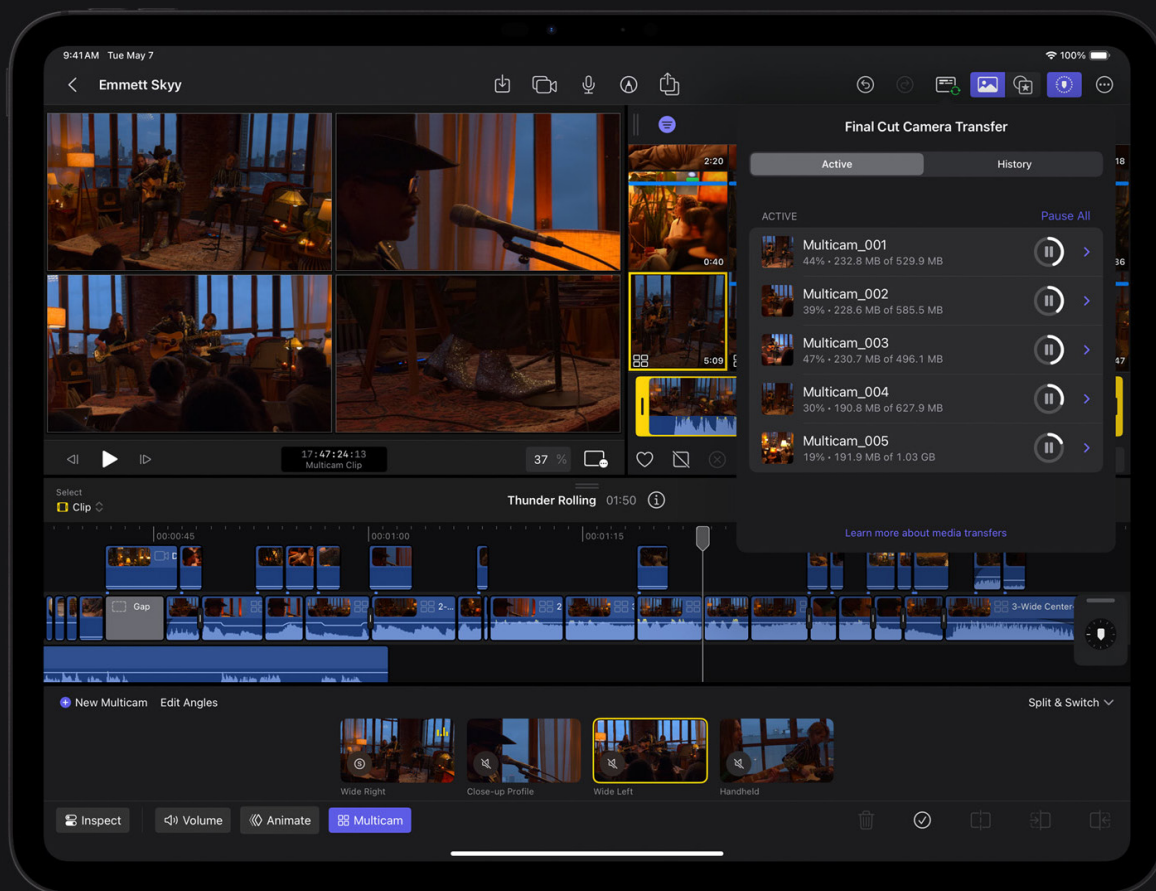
9:41 AM Tue May 7

100%

Emmett Skyy

2:20

0:40

5:09

17:47:24:13
Multicam Clip

37 %

Final Cut Camera Transfer

Active

History

ACTIVE

Pause All

Multicam_001
44% • 232.8 MB of 529.9 MB

Multicam_002
39% • 228.6 MB of 585.5 MB

Multicam_003
47% • 230.7 MB of 496.1 MB

Multicam_004
30% • 190.8 MB of 627.9 MB

Multicam_005
19% • 191.9 MB of 1.03 GB

Learn more about media transfers

Select
Clip

Thunder Rolling 01:50

00:00:45

00:01:00

00:01:15

Gap

3-Wide Center

New Multicam

Edit Angles

Split & Switch

Wide Right

Close-up Profile

Wide Left

Handheld

Inspect

Volume

Animate

Multicam